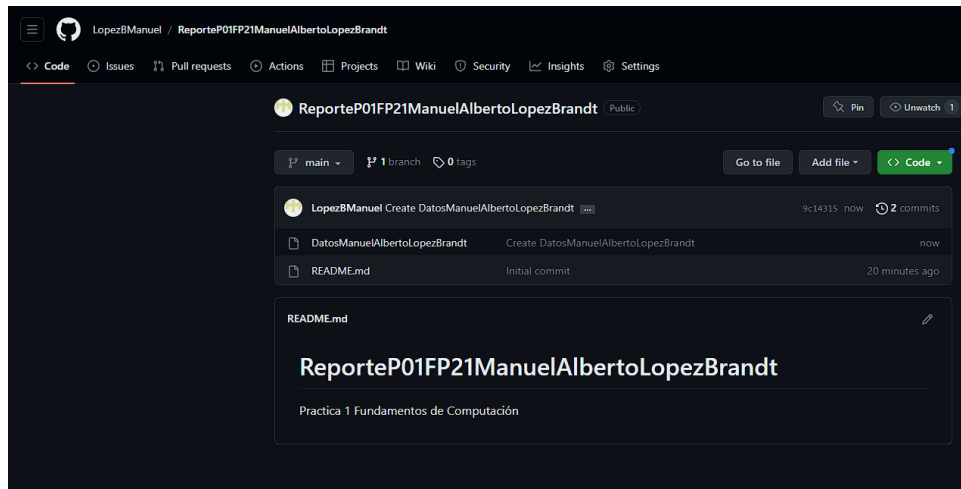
LopezBManuel / ReporteP01FP21ManuelAlbertoLopezBrandt

Code Issues Pull requests Actions Projects Wiki Security Insights Settings

ReporteP01FP21ManuelAlbertoLopezBrandt Public

Pin Unwatch 1

main 1 branch 0 tags

Go to file Add file Code

LopezBManuel Create DatosManuelAlbertoLopezBrandt ... 9c14315 now 2 commits

| | | |
|---|---|---|
| DatosManuelAlbertoLopezBrandt | Create DatosManuelAlbertoLopezBrandt | now |
| README.md | Initial commit | 20 minutes ago |

README.md

ReporteP01FP21ManuelAlbertoLopezBrandt

Practica 1 Fundamentos de Computación